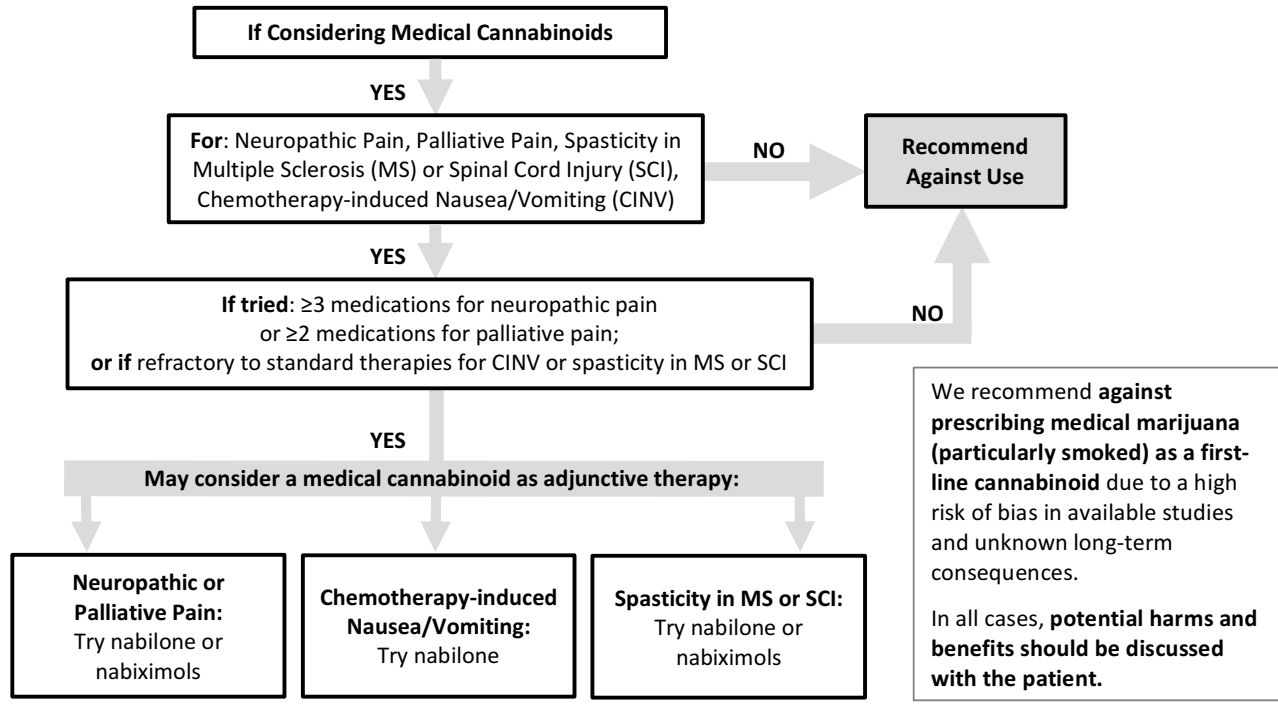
If Considering Medical Cannabinoids

YES

For: Neuropathic Pain, Palliative Pain, Spasticity in Multiple Sclerosis (MS) or Spinal Cord Injury (SCI), Chemotherapy-induced Nausea/Vomiting (CINV)

NO

Recommend Against Use

YES

If tried: ≥3 medications for neuropathic pain or ≥2 medications for palliative pain; or if refractory to standard therapies for CINV or spasticity in MS or SCI

NO

YES

May consider a medical cannabinoid as adjunctive therapy:

Neuropathic or Palliative Pain: Try nabilone or nabiximols

Chemotherapy-induced Nausea/Vomiting: Try nabilone

Spasticity in MS or SCI: Try nabilone or nabiximols

We recommend against prescribing medical marijuana (particularly smoked) as a first-line cannabinoid due to a high risk of bias in available studies and unknown long-term consequences.

In all cases, potential harms and benefits should be discussed with the patient.